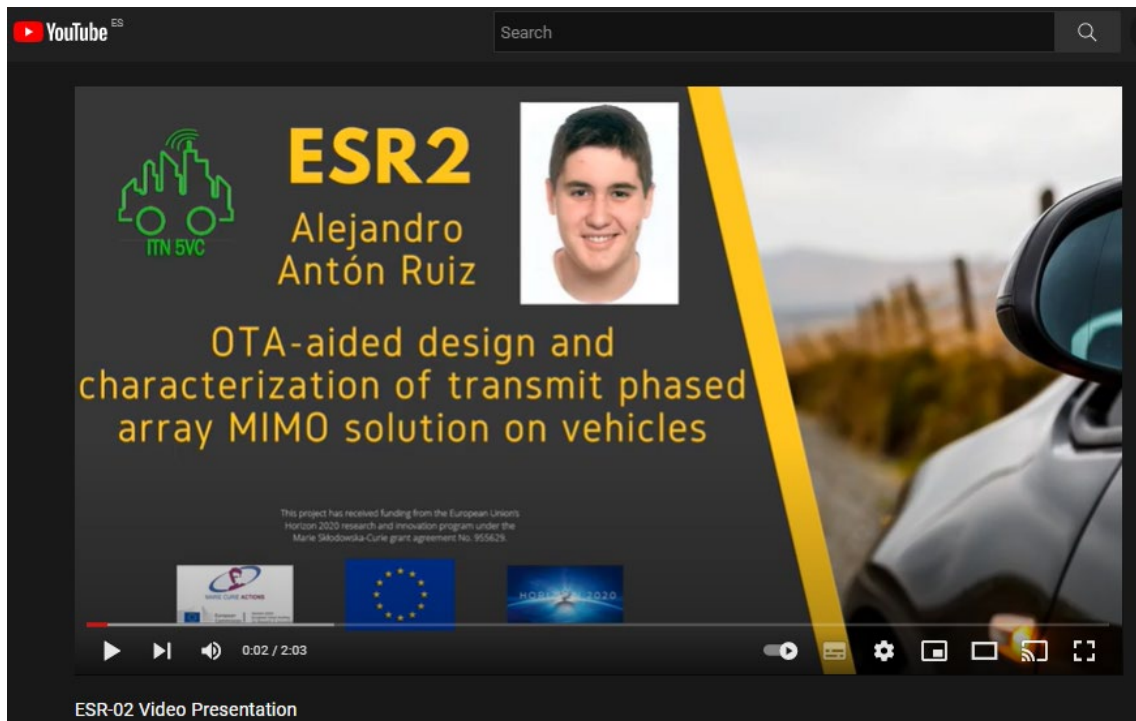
YouTube ES

Search

ITN 5VC

ESR2

Alejandro Antón Ruiz

OTA-aided design and characterization of transmit phased array MIMO solution on vehicles

This project has received funding from the European Union's Horizon 2020 research and innovation program under the Marie Skłodowska-Curie grant agreement No. 955629.

MARIE CURIE ACTIONS

HORIZON 2020

0:02 / 2:03

ESR-02 Video Presentation